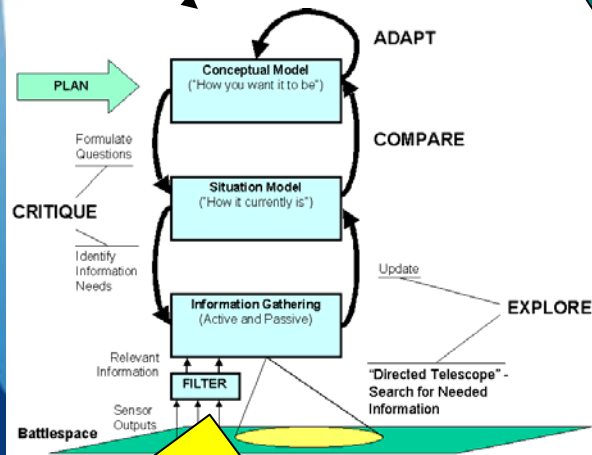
ADAPT

PLAN

Conceptual Model
("How you want it to be")

Formulate Questions

COMPARE

Situation Model
("How it currently is")

CRITIQUE

Identify Information Needs

Update

Information Gathering
(Active and Passive)

EXPLORE

Relevant Information

FILTER

"Directed Telescope" - Search for Needed Information

Sensor Outputs

Battlespace